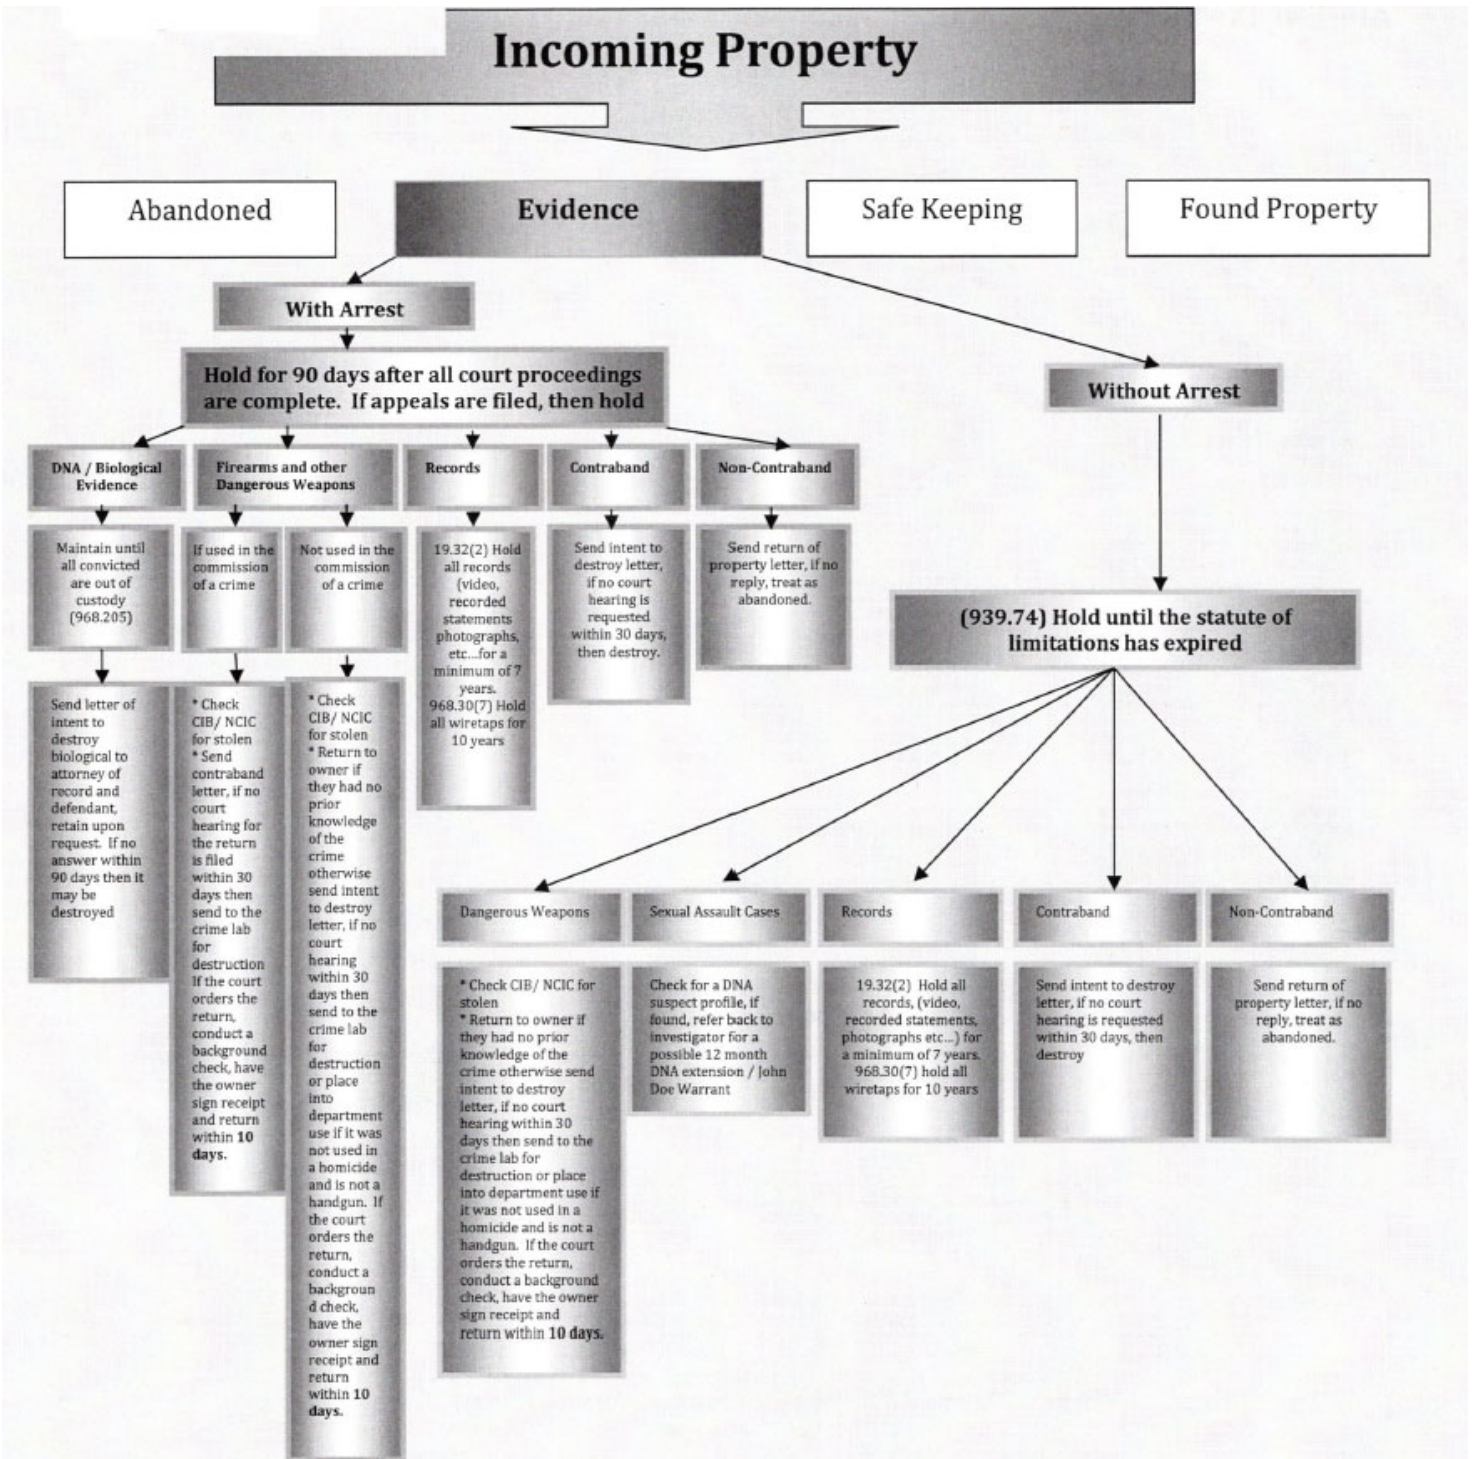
Incoming Property

Abandoned

Evidence

Safe Keeping

Found Property

With Arrest

Hold for 90 days after all court proceedings are complete. If appeals are filed, then hold

DNA / Biological Evidence

Firearms and other Dangerous Weapons

Records

Contraband

Non-Contraband

Maintain until all convicted are out of custody (968.205)

If used in the commission of a crime

Not used in the commission of a crime

19.32(2) Hold all records (video, recorded statements photographs, etc...for a minimum of 7 years. 968.30(7) Hold all wiretaps for 10 years

Send intent to destroy letter, if no court hearing is requested within 30 days, then destroy.

Send return of property letter, if no reply, treat as abandoned.

Send letter of intent to destroy biological to attorney of record and defendant, retain upon request. If no answer within 90 days then it may be destroyed

* Check CIB/ NCIC for stolen
* Send contraband letter, if no court hearing for the return is filed within 30 days then send to the crime lab for destruction If the court orders the return, conduct a background check, have the owner sign receipt and return within 10 days.

* Check CIB/ NCIC for stolen
* Return to owner if they had no prior knowledge of the crime otherwise send intent to destroy letter, if no court hearing within 30 days then send to the crime lab for destruction or place into department use if it was not used in a homicide and is not a handgun. If the court orders the return, conduct a background check, have the owner sign receipt and return within 10 days.

Without Arrest

(939.74) Hold until the statute of limitations has expired

Dangerous Weapons

Sexual Assault Cases

Records

Contraband

Non-Contraband

* Check CIB/ NCIC for stolen
* Return to owner if they had no prior knowledge of the crime otherwise send intent to destroy letter, if no court hearing within 30 days then send to the crime lab for destruction or place into department use if it was not used in a homicide and is not a handgun. If the court orders the return, conduct a background check, have the owner sign receipt and return within 10 days.

Check for a DNA suspect profile, if found, refer back to investigator for a possible 12 month DNA extension / John Doe Warrant

19.32(2) Hold all records, (video, recorded statements, photographs etc...) for a minimum of 7 years. 968.30(7) hold all wiretaps for 10 years

Send intent to destroy letter, if no court hearing is requested within 30 days, then destroy

Send return of property letter, if no reply, treat as abandoned.